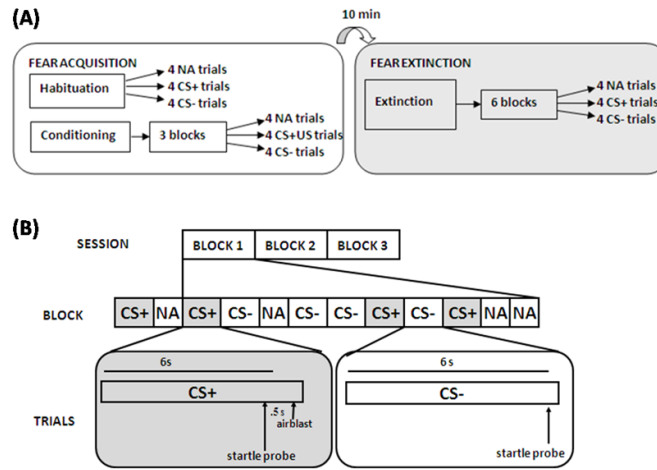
(A)

10 min

FEAR ACQUISITION

Habituation

4 NA trials
4 CS+ trials
4 CS- trials

Conditioning

3 blocks

4 NA trials
4 CS+US trials
4 CS- trials

FEAR EXTINCTION

Extinction

6 blocks

4 NA trials
4 CS+ trials
4 CS- trials

(B)

SESSION

| BLOCK 1 | BLOCK 2 | BLOCK 3 |
|---|---|---|

BLOCK

| CS+ | NA | CS+ | CS- | NA | CS- | CS- | CS+ | CS- | CS+ | NA | NA |
|---|---|---|---|---|---|---|---|---|---|---|---|

TRIALS

6s

CS+

.5 s

airblast

startle probe

6 s

CS-

startle probe